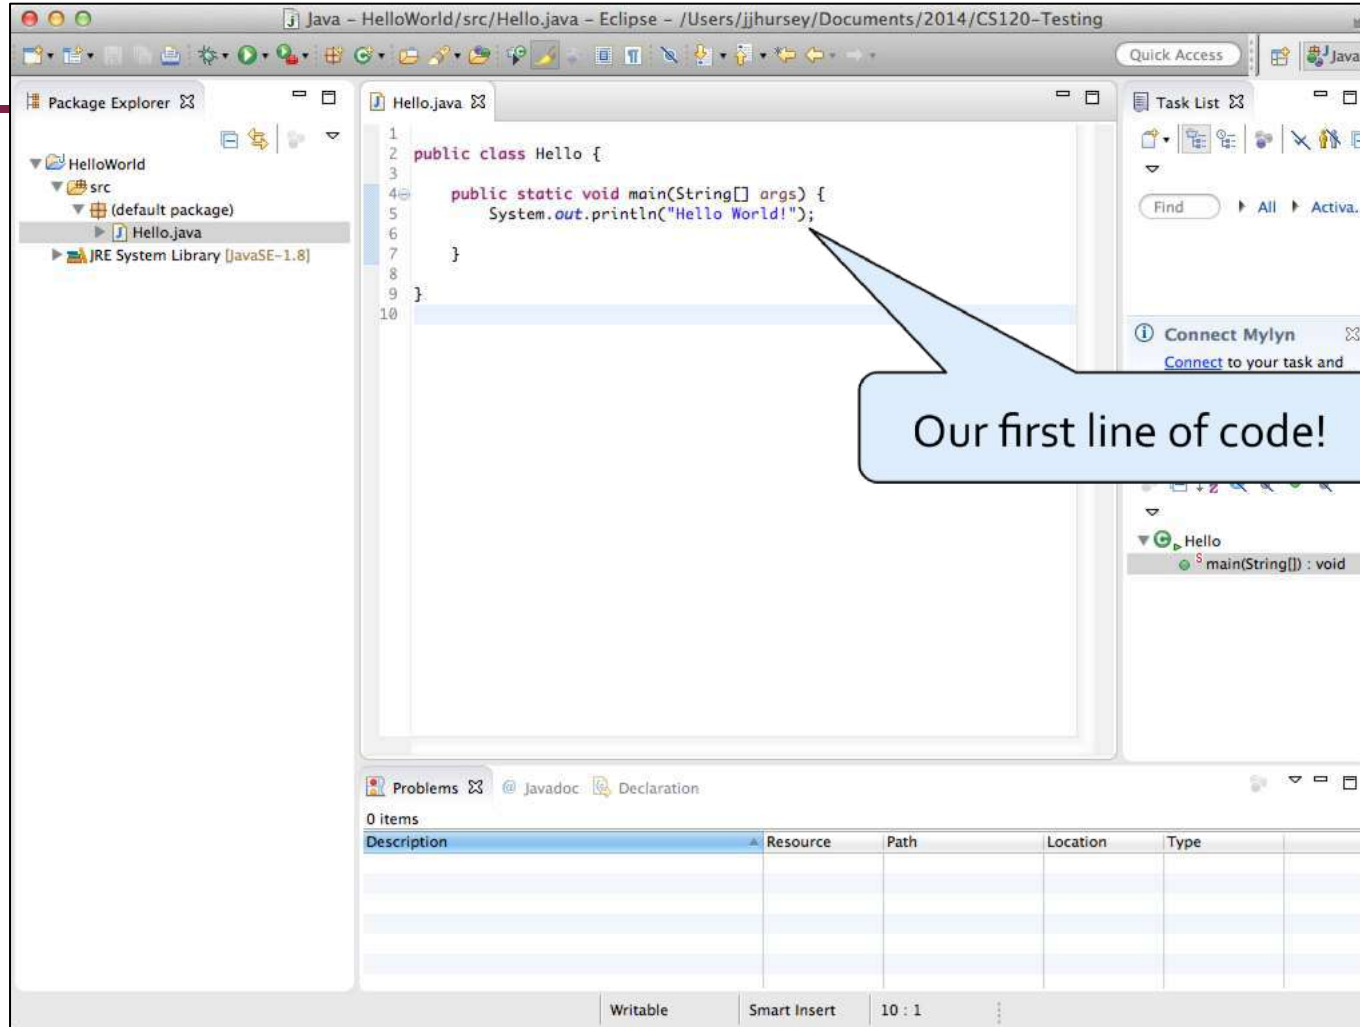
Java – HelloWorld/src/Hello.java – Eclipse – /Users/jjhursey/Documents/2014/CS120-Testing

Quick Access

Java

Package Explorer

HelloWorld
src
(default package)
Hello.java
JRE System Library [JavaSE-1.8]

Hello.java

1
2 public class Hello {
3
4 public static void main(String[] args) {
5 System.out.println("Hello World!");
6
7 }
8
9 }
10

Task List

Find All Activa...

Connect Mylyn
Connect to your task and

Our first line of code!

Hello
main(String[]) : void

Problems Javadoc Declaration

0 items

| Description | Resource | Path | Location | Type |
|---|---|---|---|---|

Writable Smart Insert 10 : 1